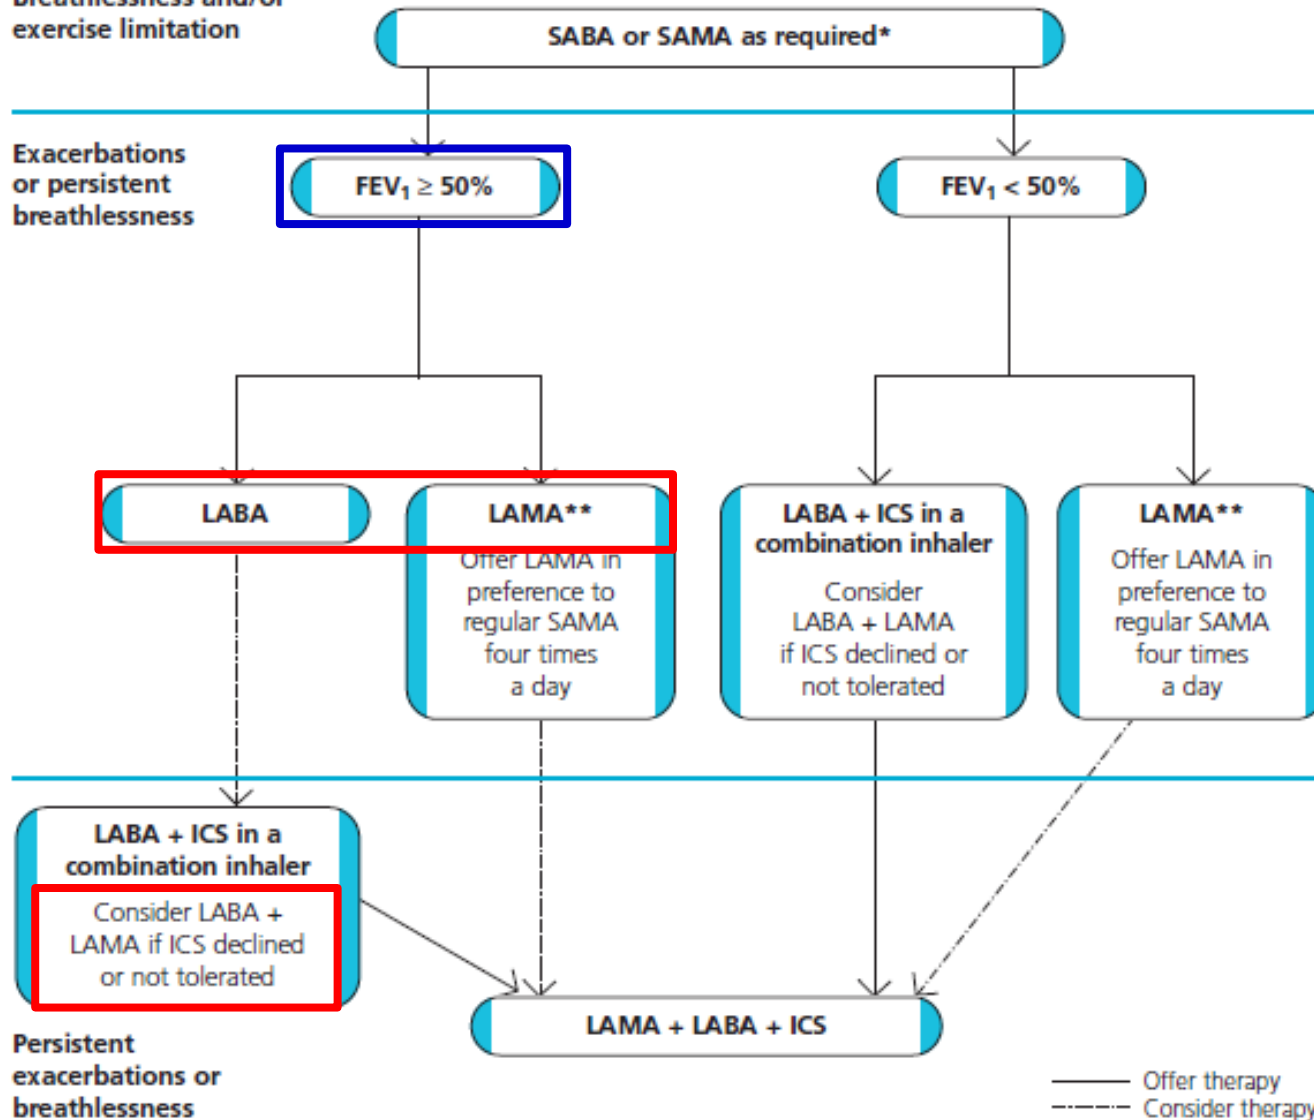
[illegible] exercise limitation

SABA or SAMA as required*

Exacerbations or persistent breathlessness

$FEV_1 \geq 50\%$

$FEV_1 < 50\%$

LABA

LAMA**
Offer LAMA in preference to regular SAMA four times a day

LABA + ICS in a combination inhaler
Consider LABA + LAMA if ICS declined or not tolerated

LAMA**
Offer LAMA in preference to regular SAMA four times a day

LABA + ICS in a combination inhaler
Consider LABA + LAMA if ICS declined or not tolerated

LAMA + LABA + ICS

Persistent exacerbations or breathlessness

Offer therapy
Consider therapy